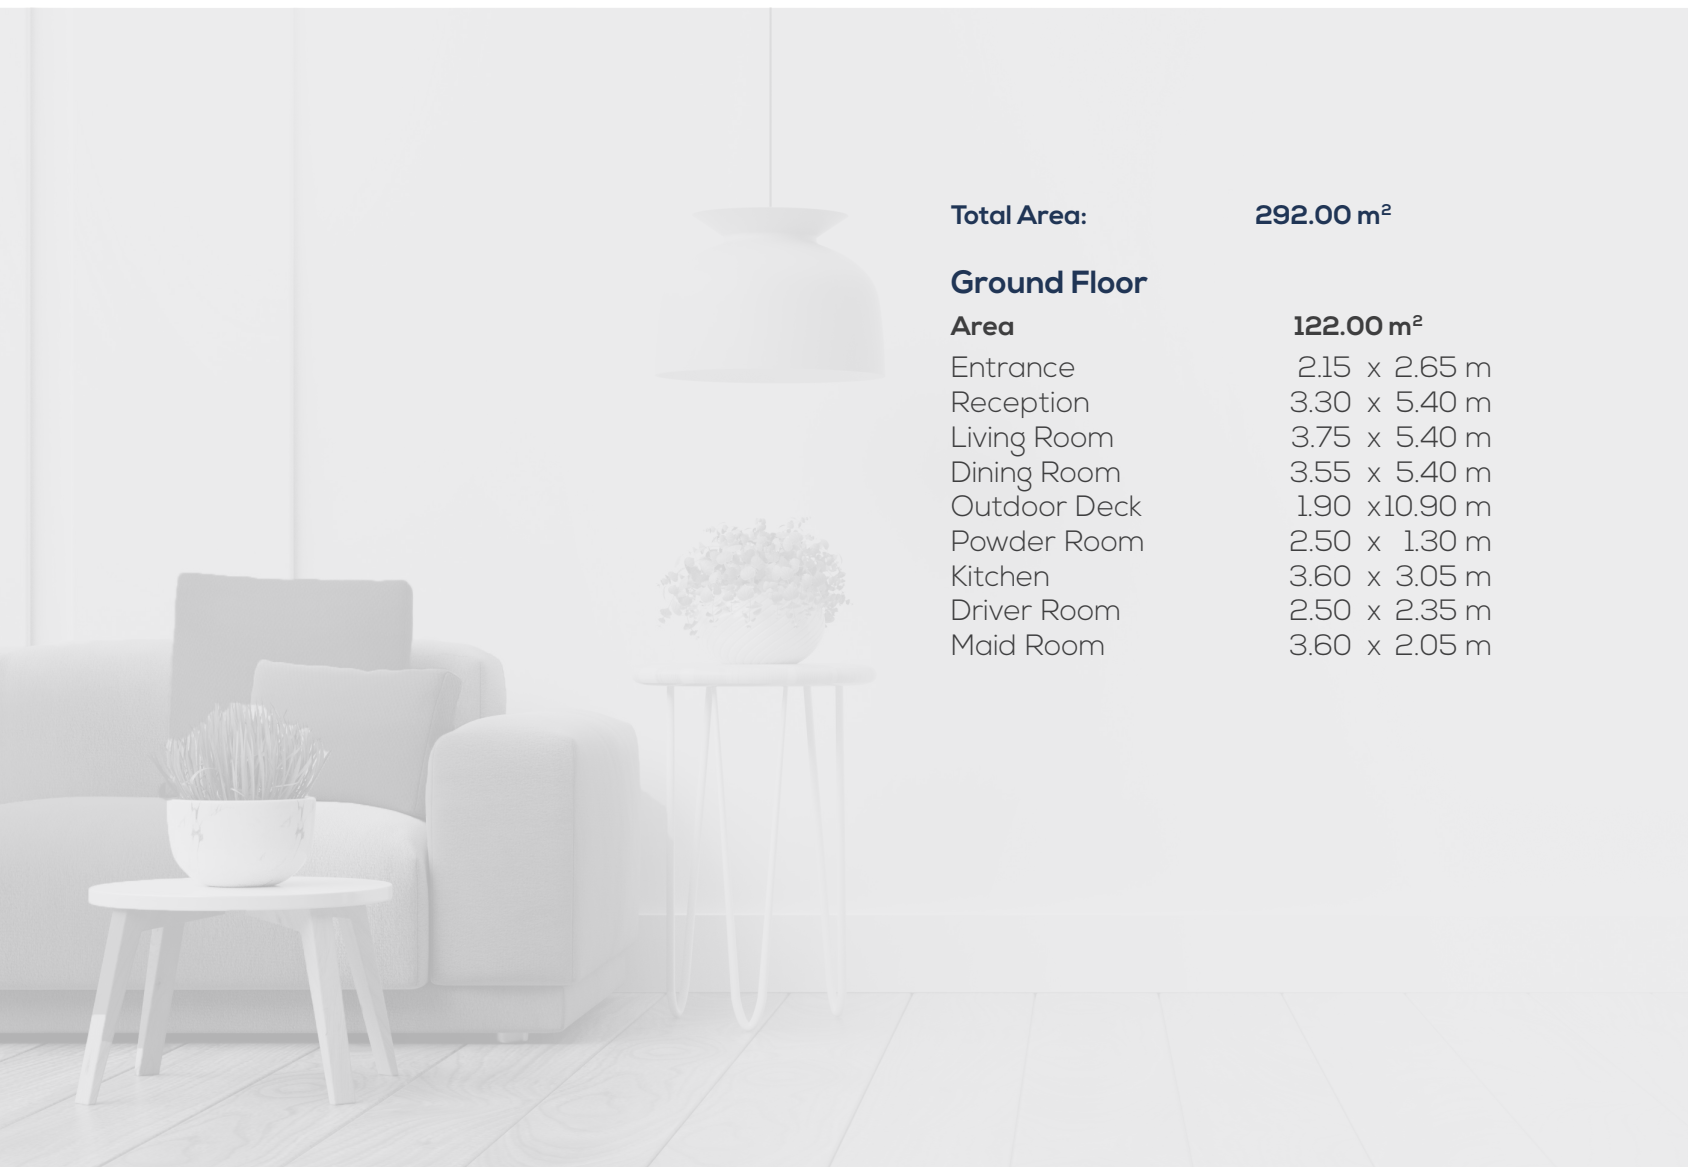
Total Area: 292.00 $m^2$

Ground Floor

Area 122.00 $m^2$

Entrance 2.15 x 2.65 m
Reception 3.30 x 5.40 m
Living Room 3.75 x 5.40 m
Dining Room 3.55 x 5.40 m
Outdoor Deck 1.90 x10.90 m
Powder Room 2.50 x 1.30 m
Kitchen 3.60 x 3.05 m
Driver Room 2.50 x 2.35 m
Maid Room 3.60 x 2.05 m